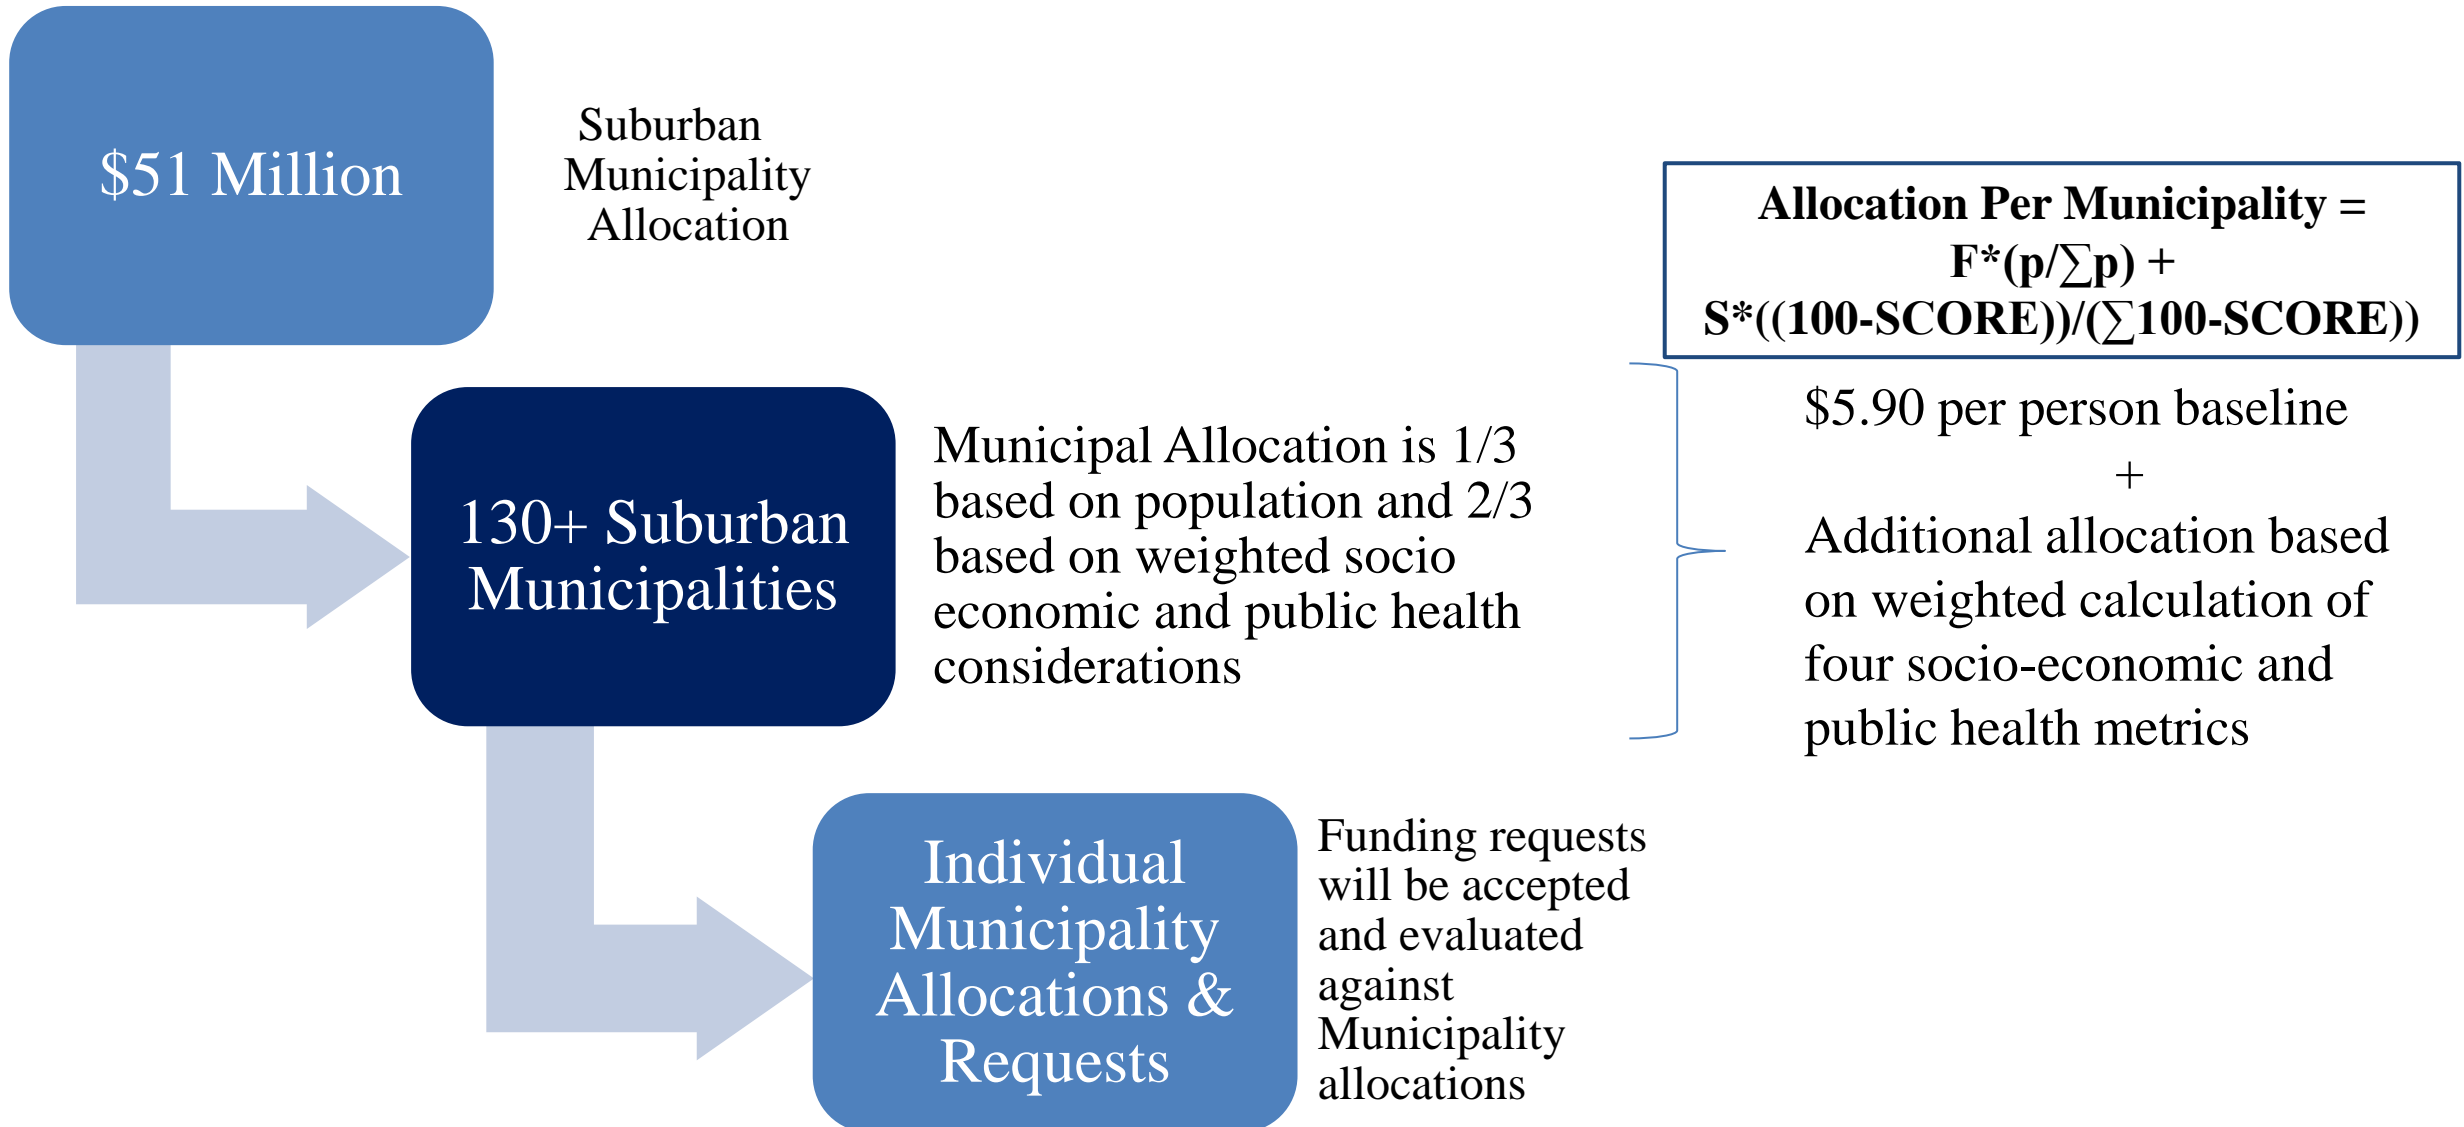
$51 Million

Suburban Municipality Allocation

Allocation Per Municipality = F*(p/∑p) + S*((100-SCORE))/(∑100-SCORE))

130+ Suburban Municipalities

Municipal Allocation is 1/3 based on population and 2/3 based on weighted socio economic and public health considerations

$5.90 per person baseline
+
Additional allocation based on weighted calculation of four socio-economic and public health metrics

Individual Municipality Allocations & Requests

Funding requests will be accepted and evaluated against Municipality allocations